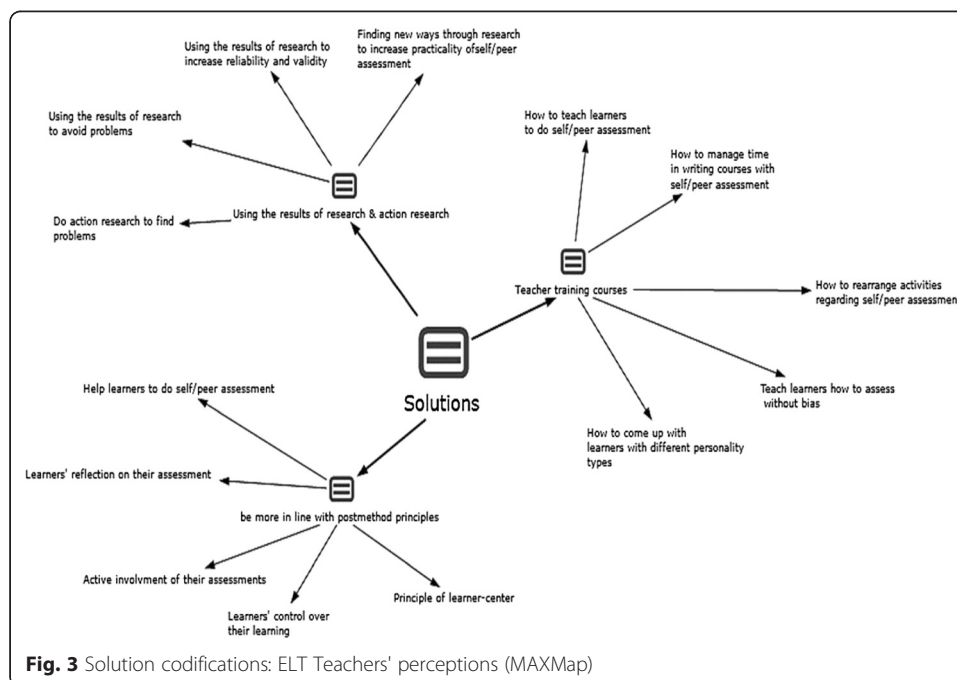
Using the results of research to increase reliability and validity

Finding new ways through research to increase practicality ofself/peer assessment

Using the results of research to avoid problems

Do action research to find problems

Using the results of research & action research

How to teach learners to do self/peer assessment

How to manage time in writing courses with self/peer assessment

Teacher training courses

How to rearrange activities regarding self/peer assessmen

Teach learners how to assess without bias

How to come up with learners with different personality types

Solutions

Help learners to do self/peer assessment

Learners' reflection on their assessment

be more in line with postmethod principles

Active involvment of their assessments

Learners' control over their learning

Principle of learner-center

Fig. 3 Solution codifications: ELT Teachers' perceptions (MAXMap)